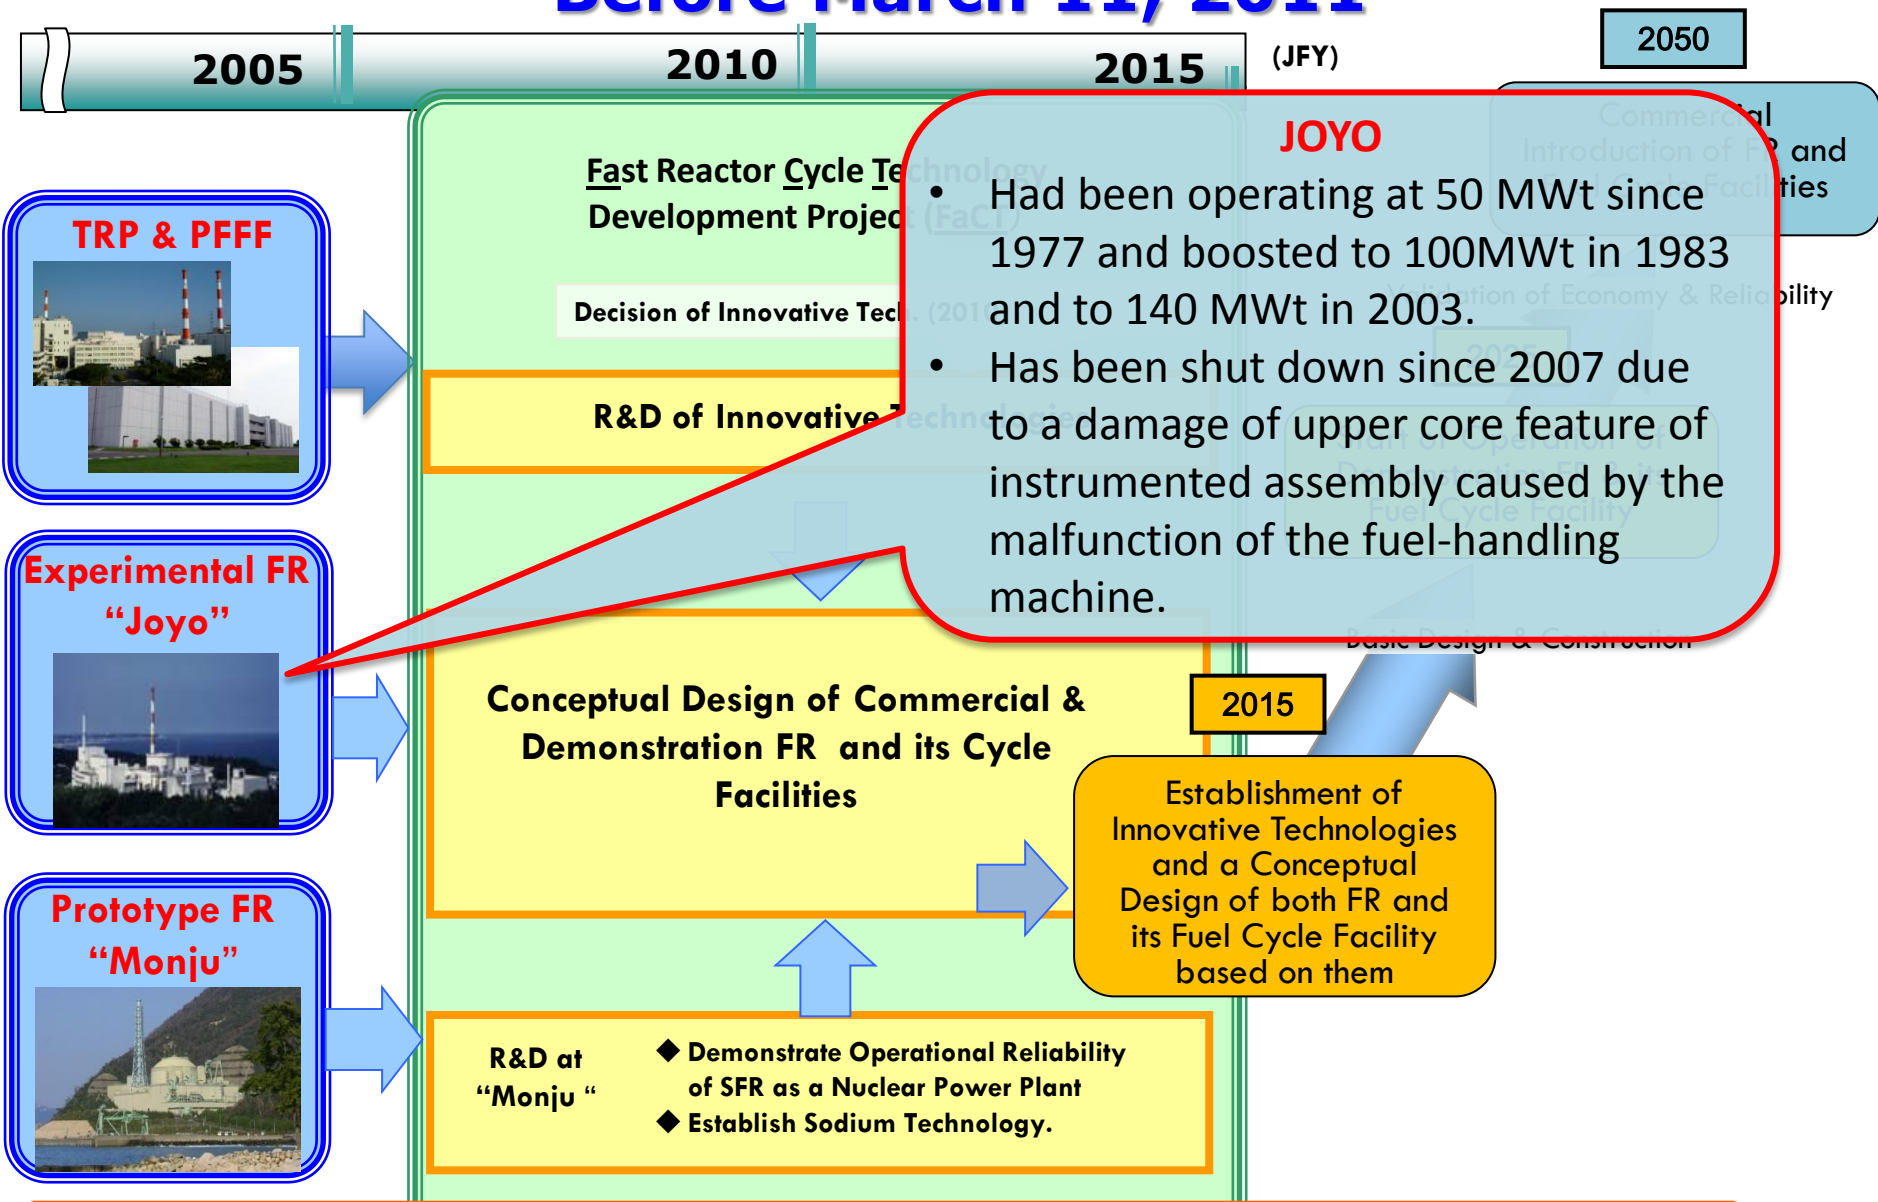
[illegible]

2005 2010 2015 (JFY)

2050

Commercial Introduction of FR and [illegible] ities

TRP & PFFF

Fast Reactor Cycle Te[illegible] Development Projec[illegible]

Decision of Innovative Tec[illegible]

R&D of Innovative T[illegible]

JOYO

• Had been operating at 50 MWt since 1977 and boosted to 100MWt in 1983 and to 140 MWt in 2003.

• Has been shut down since 2007 due to a damage of upper core feature of instrumented assembly caused by the malfunction of the fuel-handling machine.

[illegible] bility

Experimental FR "Joyo"

Basic Design & Construction

Conceptual Design of Commercial & Demonstration FR and its Cycle Facilities

2015

Establishment of Innovative Technologies and a Conceptual Design of both FR and its Fuel Cycle Facility based on them

Prototype FR "Monju"

R&D at "Monju "

◆ Demonstrate Operational Reliability of SFR as a Nuclear Power Plant

◆ Establish Sodium Technology.